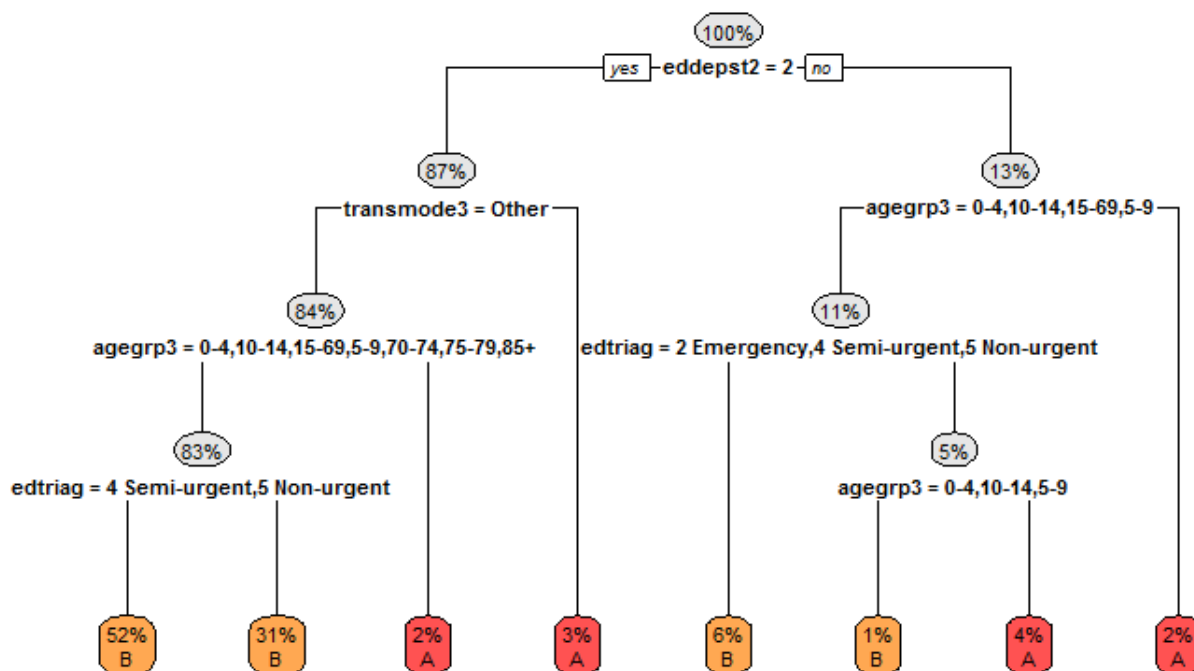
100%

yes eddepst2 = 2 no

87%

transmode3 = Other

13%

agegrp3 = 0-4,10-14,15-69,5-9

84%

agegrp3 = 0-4,10-14,15-69,5-9,70-74,75-79,85+

11%

edtriag = 2 Emergency,4 Semi-urgent,5 Non-urgent

83%

edtriag = 4 Semi-urgent,5 Non-urgent

5%

agegrp3 = 0-4,10-14,5-9

52%
B

31%
B

2%
A

3%
A

6%
B

1%
B

4%
A

2%
A